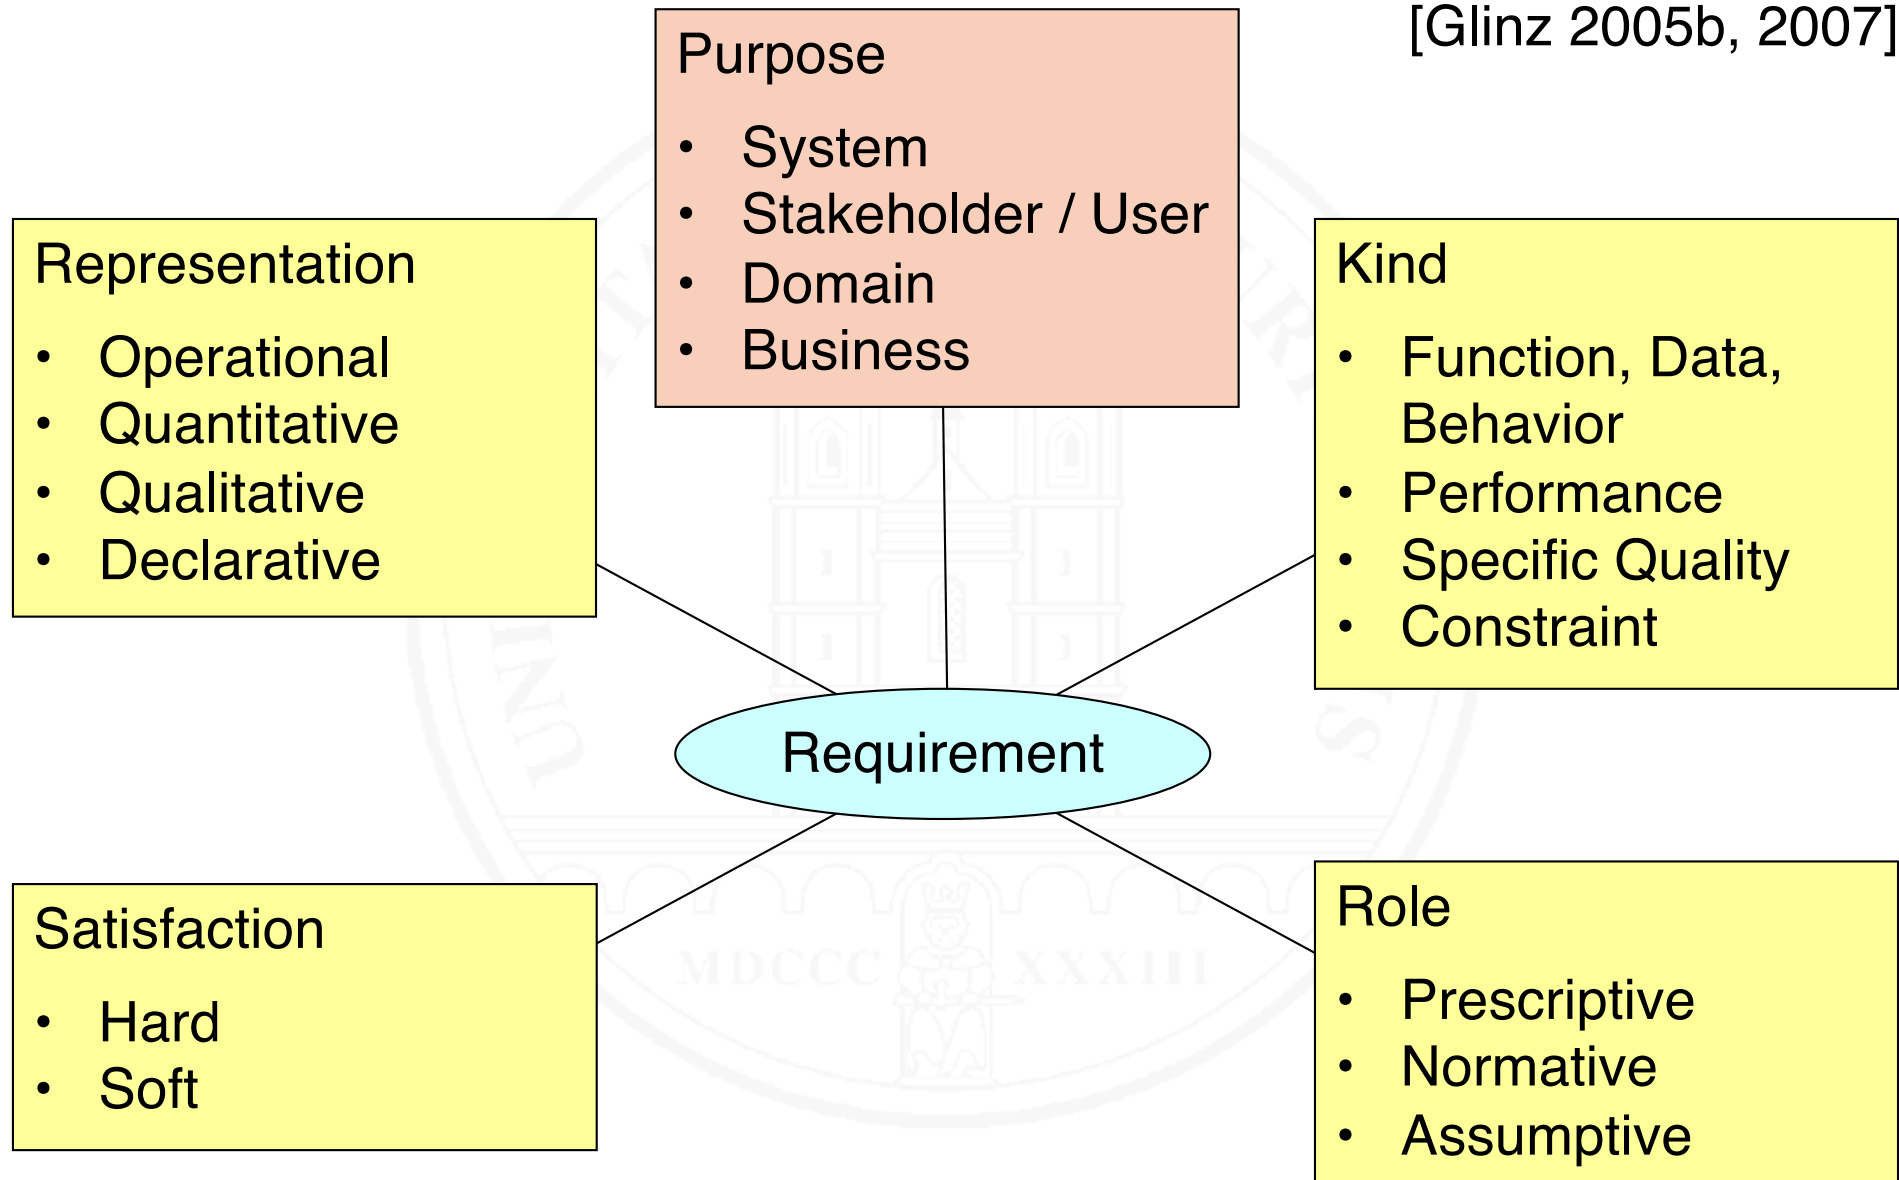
[Glinz 2005b, 2007]

Purpose
- System
- Stakeholder / User
- Domain
- Business

Representation
- Operational
- Quantitative
- Qualitative
- Declarative

Kind
- Function, Data, Behavior
- Performance
- Specific Quality
- Constraint

Requirement

Satisfaction
- Hard
- Soft

Role
- Prescriptive
- Normative
- Assumptive

MDCCC XXXIII